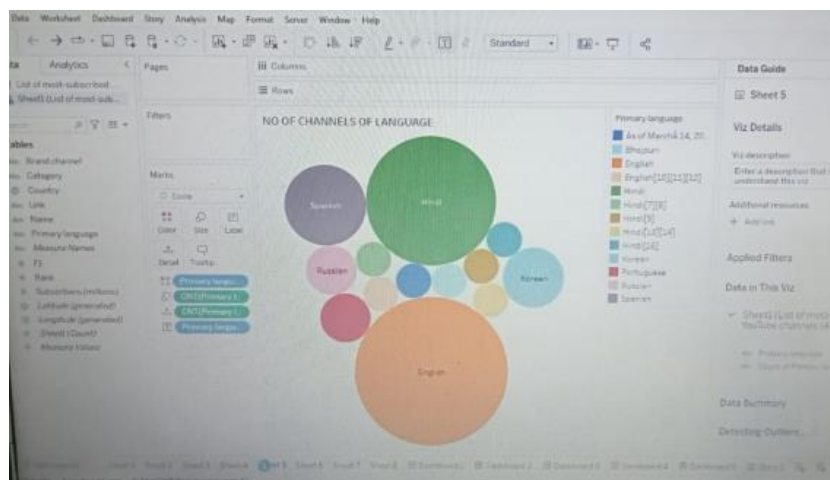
Data Worksheet Dashboard Story Analysis Map Format Server Window Help

Standard

Data Analytics

List of most-subscribed

Sheet1 (List of most-sub...

Tables

Brand channel

Category

Country

Link

Name

Primary language

Measure Names

F1

Rank

Subscribers (millions)

Latitude (generated)

Longitude (generated)

Sheet1 (Count)

Measure Values

Pages

Filters

Marks

Color

Size

Label

Detail

Tooltip

Primary langu...

CNT(Primary l...

CNT(Primary l...

Primary langu...

iii Columns

Rows

NO OF CHANNELS OF LANGUAGE

Spanish

Hindi

Russian

Korean

English

Primary language

As of March 14, 20..

Bhojpuri

English

English[18][11][12]

Hindi

Hindi[7][8]

Hindi[9]

Hindi[13][14]

Hindi[16]

Korean

Portuguese

Russian

Spanish

Data Guide

Sheet 5

Viz Details

Viz description

Enter a description that ... understand this viz

Additional resources

+ Add link

Applied Filters

Data in This Viz

Sheet1 (List of most-... YouTube channels)

Primary language

Sheet of Primary lan...

Data Summary

Detecting Outliers...

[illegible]